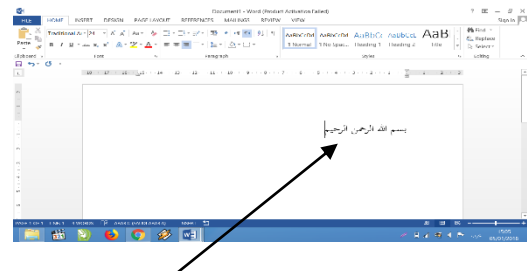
Document1 - Word (Product Activation Failed)

? — □ ×

FILE HOME INSERT DESIGN PAGE LAYOUT REFERENCES MAILINGS REVIEW VIEW Sign in

Paste

Traditional A 24

Clipboard Font Paragraph Styles Editing

AaBbCcDd AaBbCcDd AaBbCc AaBbCcC AaB

¶ Normal ¶ No Spac... Heading 1 Heading 2 Title

Find Replace Select

بسم الله الرحمن الرحيم

PAGE 1 OF 1 1 OF 1 WORD

15:05
05/01/2016